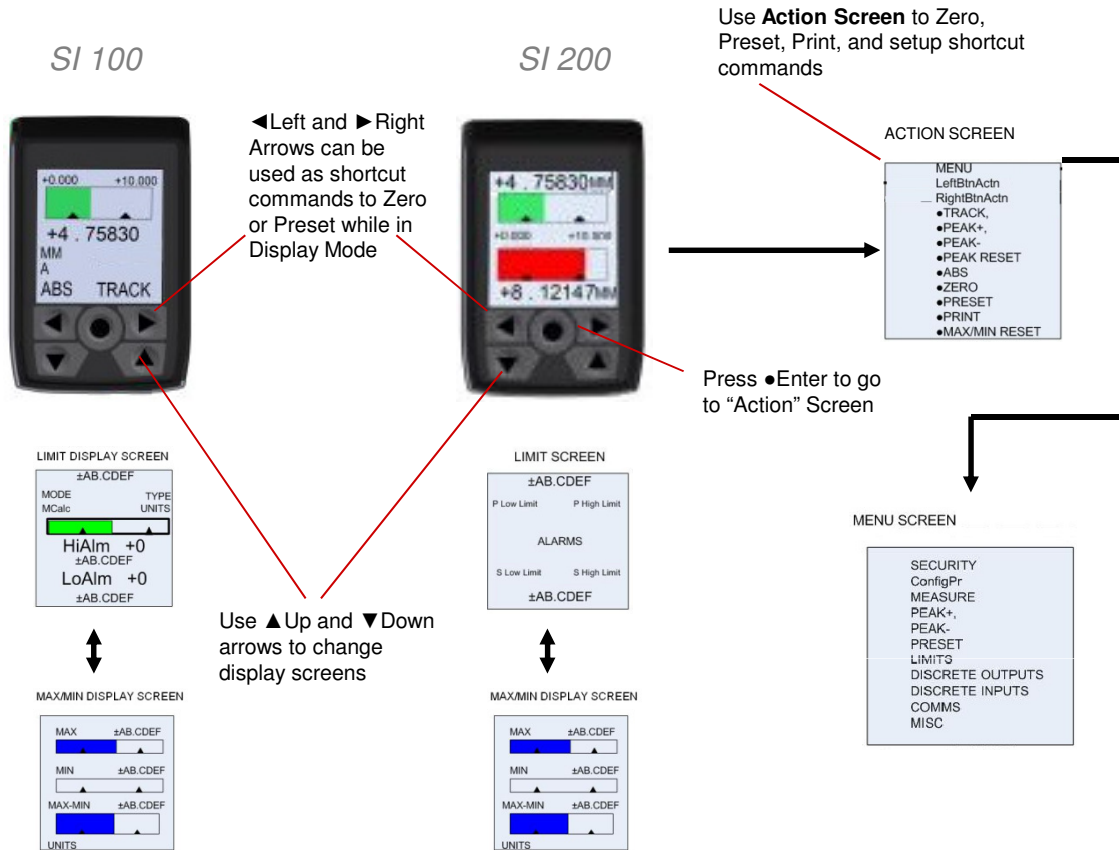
SI 100

SI 200

Use **Action Screen** to Zero, Preset, Print, and setup shortcut commands

◄Left and ►Right Arrows can be used as shortcut commands to Zero or Preset while in Display Mode

+0.000 +10.000
+4 . 75830
MM
A
ABS TRACK

+4 . 75830MM
+0.000 +10.000
+8 . 12147MM

ACTION SCREEN
MENU
LeftBtnActn
RightBtnActn
●TRACK,
●PEAK+,
●PEAK-
●PEAK RESET
●ABS
●ZERO
●PRESET
●PRINT
●MAX/MIN RESET

Press ●Enter to go to "Action" Screen

LIMIT DISPLAY SCREEN
±AB.CDEF
MODE TYPE
MCalc UNITS
HiAlm +0
±AB.CDEF
LoAlm +0
±AB.CDEF

LIMIT SCREEN
±AB.CDEF
P Low Limit P High Limit
ALARMS
S Low Limit S High Limit
±AB.CDEF

Use ▲Up and ▼Down arrows to change display screens

MENU SCREEN
SECURITY
ConfigPr
MEASURE
PEAK+,
PEAK-
PRESET
LIMITS
DISCRETE OUTPUTS
DISCRETE INPUTS
COMMS
MISC

MAX/MIN DISPLAY SCREEN
MAX ±AB.CDEF
MIN ±AB.CDEF
MAX-MIN ±AB.CDEF
UNITS

MAX/MIN DISPLAY SCREEN
MAX ±AB.CDEF
MIN ±AB.CDEF
MAX-MIN ±AB.CDEF
UNITS